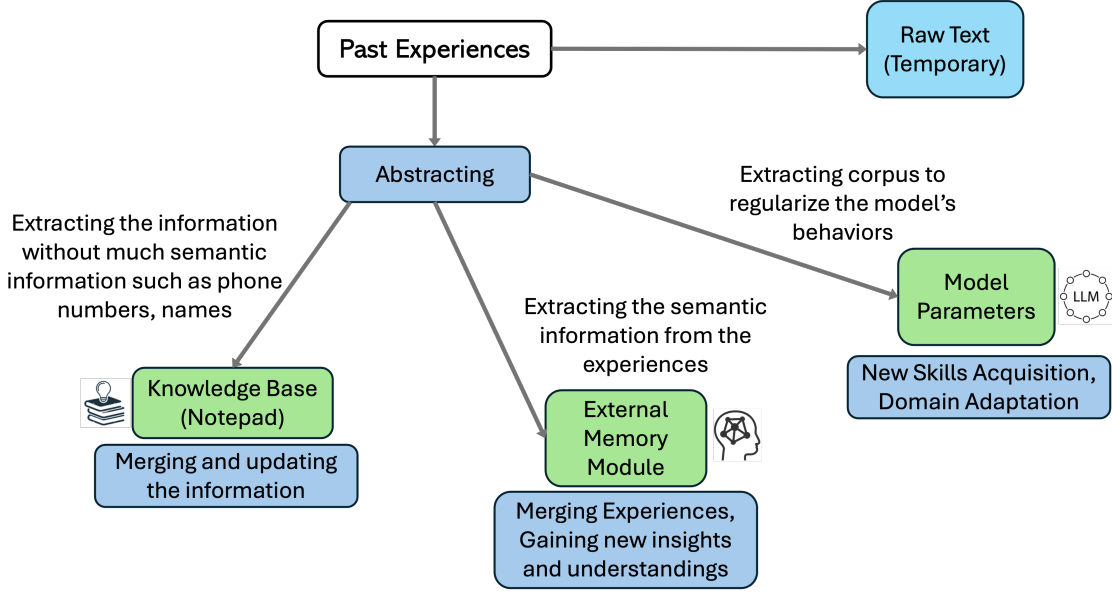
Past Experiences

Raw Text (Temporary)

Abstracting

Extracting the information without much semantic information such as phone numbers, names

Extracting the semantic information from the experiences

Extracting corpus to regularize the model's behaviors

Model Parameters

LLM

New Skills Acquisition, Domain Adaptation

Knowledge Base (Notepad)

Merging and updating the information

External Memory Module

Merging Experiences, Gaining new insights and understandings